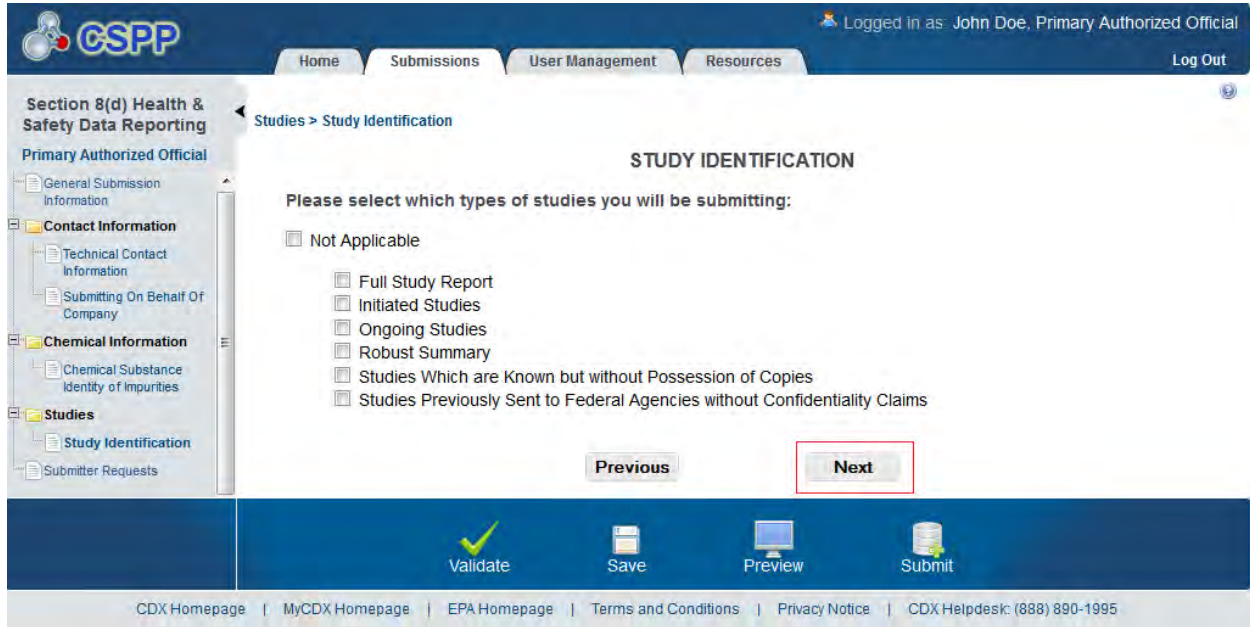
CSPP

Logged in as: John Doe, Primary Authorized Official

Home
Submissions
User Management
Resources
Log Out

Section 8(d) Health & Safety Data Reporting
Primary Authorized Official
General Submission Information
Contact Information
Technical Contact Information
Submitting On Behalf Of Company
Chemical Information
Chemical Substance Identity of Impurities
Studies
Study Identification
Submitter Requests

Studies > Study Identification

STUDY IDENTIFICATION

Please select which types of studies you will be submitting:

Not Applicable

Full Study Report
Initiated Studies
Ongoing Studies
Robust Summary
Studies Which are Known but without Possession of Copies
Studies Previously Sent to Federal Agencies without Confidentiality Claims

Previous
Next

Validate
Save
Preview
Submit

CDX Homepage | MyCDX Homepage | EPA Homepage | Terms and Conditions | Privacy Notice | CDX Helpdesk: (888) 890-1995